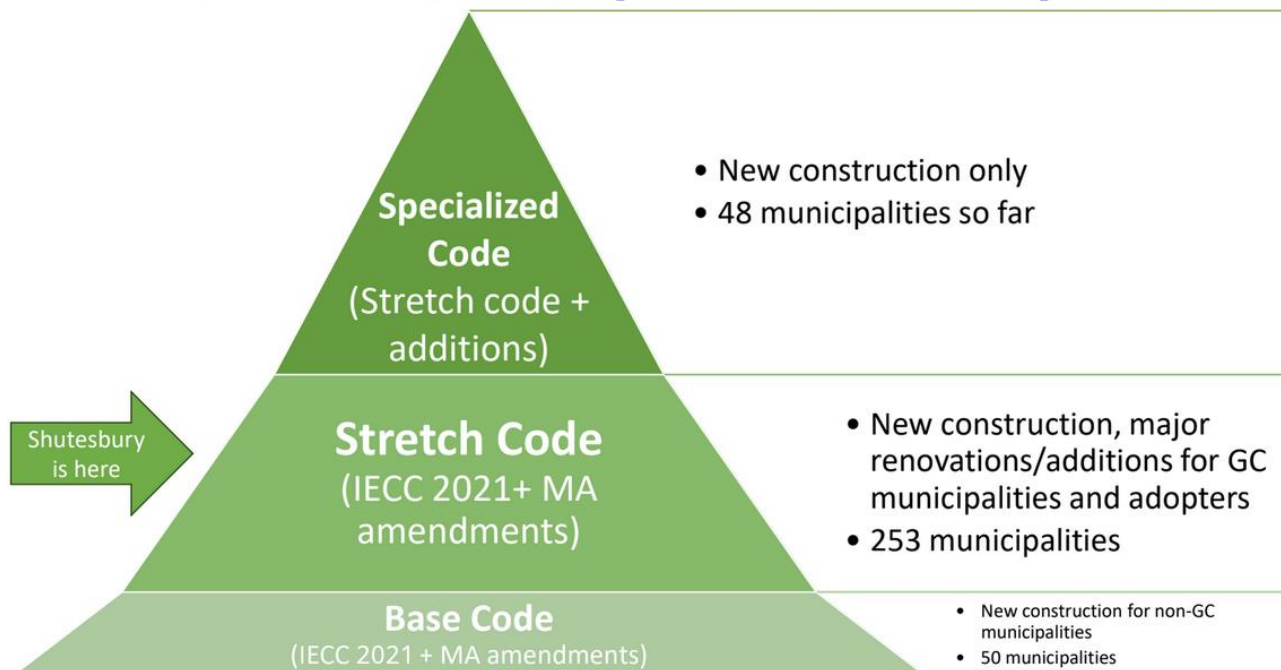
**Specialized Code**
(Stretch code + additions)

- New construction only
- 48 municipalities so far

Shutesbury is here

**Stretch Code**
(IECC 2021+ MA amendments)

- New construction, major renovations/additions for GC municipalities and adopters
- 253 municipalities

**Base Code**
(IECC 2021 + MA amendments)

- New construction for non-GC municipalities
- 50 municipalities